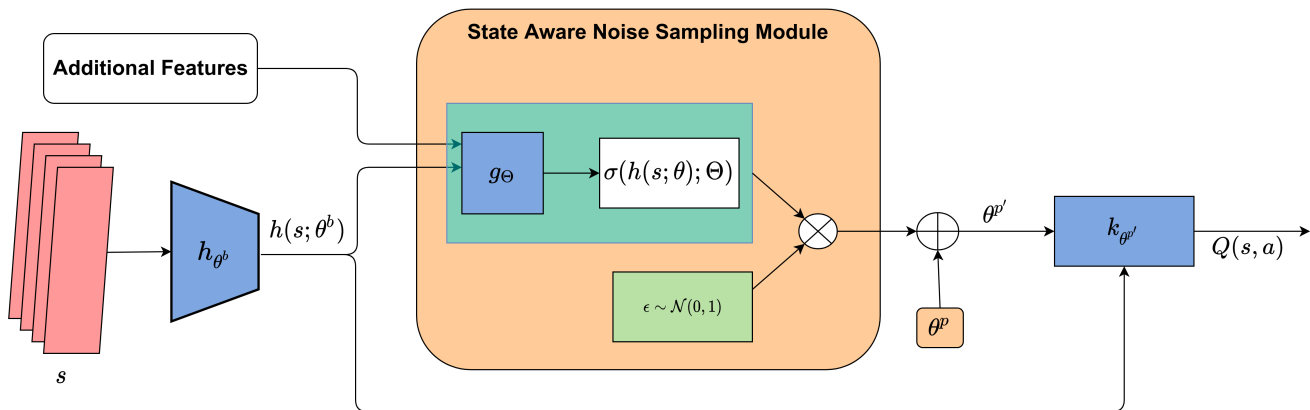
State Aware Noise Sampling Module

Additional Features

$g_{\Theta}$

$\sigma(h(s;\theta);\Theta)$

$h_{\theta^b}$

$h(s;\theta^b)$

$\epsilon \sim \mathcal{N}(0,1)$

$\theta^{p'}$

$k_{\theta^{p'}}$

$Q(s,a)$

$\theta^p$

$s$